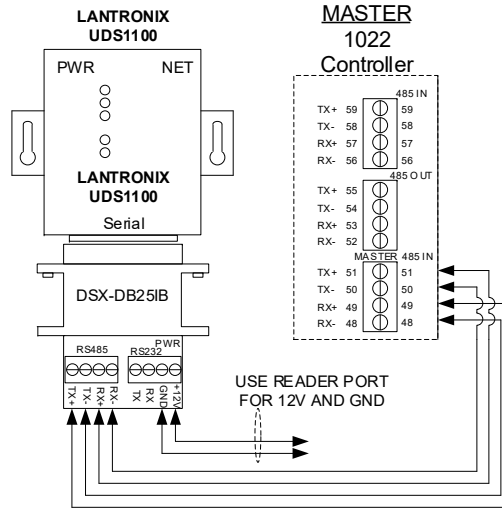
LANTRONIX
UDS1100

PWR
NET

LANTRONIX
UDS1100

Serial

DSX-DB25IB

RS485
TX+
TX-
RX+
RX-

RS232
RX
TX

PWR
GND
+12V

USE READER PORT
FOR 12V AND GND

MASTER
1022
Controller

485 IN
TX+ 59 59
TX- 58 58
RX+ 57 57
RX- 56 56

485 OUT
TX+ 55
TX- 54
RX+ 53
RX- 52

MASTER 485 IN
TX+ 51 51
TX- 50 50
RX+ 49 49
RX- 48 48